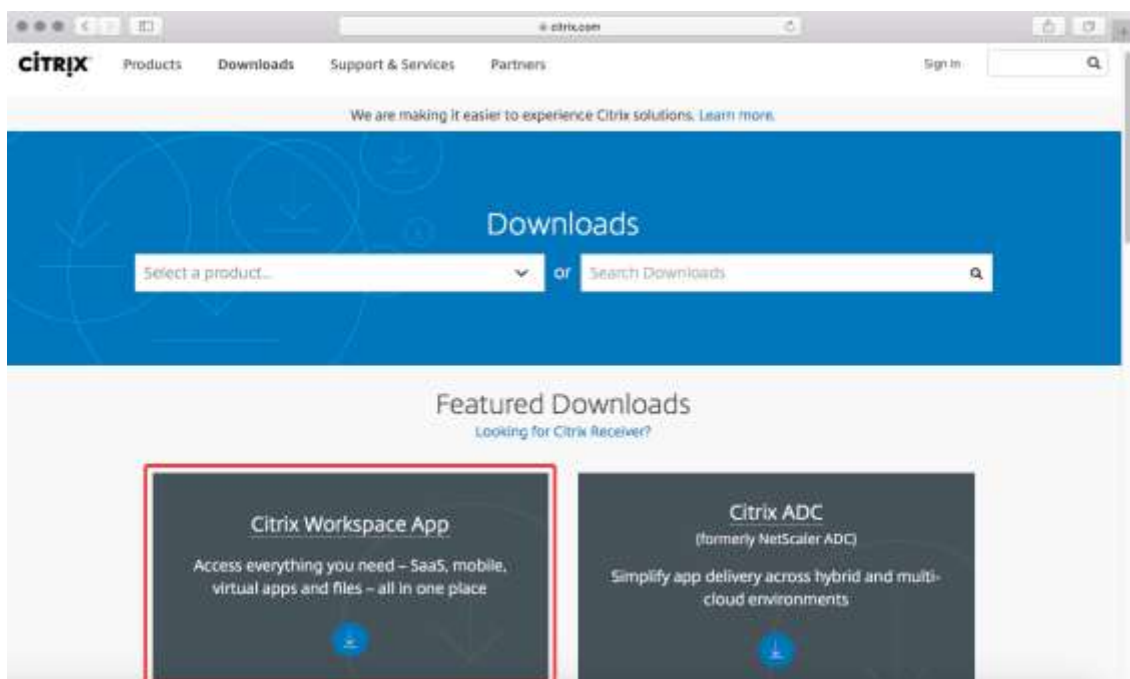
citrix.com

CİTRIX Products Downloads Support & Services Partners Sign in

We are making it easier to experience Citrix solutions. Learn more.

Downloads

Select a product... or Search Downloads

Featured Downloads

Looking for Citrix Receiver?

Citrix Workspace App

Access everything you need – SaaS, mobile, virtual apps and files – all in one place

Citrix ADC

(formerly NetScaler ADC)

Simplify app delivery across hybrid and multi-cloud environments